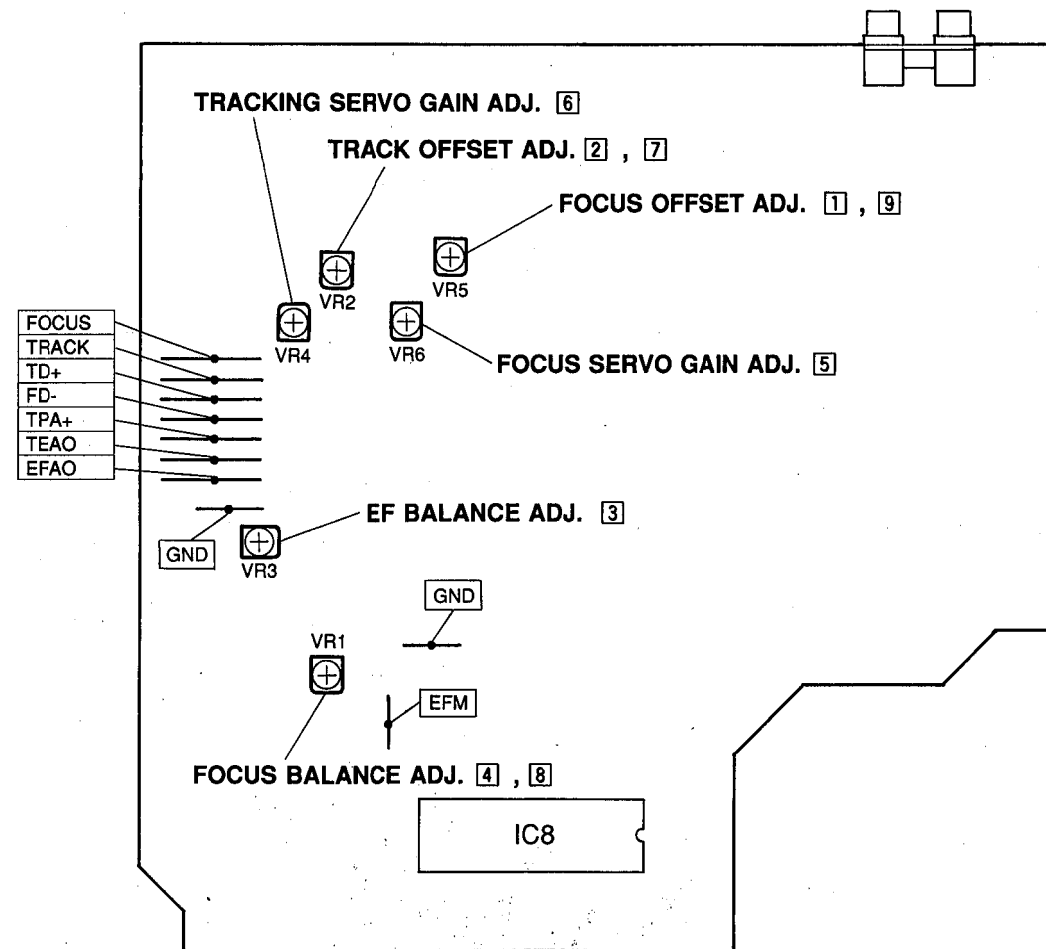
TRACKING SERVO GAIN ADJ. 6

TRACK OFFSET ADJ. 2 , 7

FOCUS OFFSET ADJ. 1 , 9

VR2

VR5

VR4

VR6

FOCUS SERVO GAIN ADJ. 5

FOCUS
TRACK
TD+
FD-
TPA+
TEAO
EFAO

GND

VR3

EF BALANCE ADJ. 3

GND

VR1

EFM

FOCUS BALANCE ADJ. 4 , 8

IC8